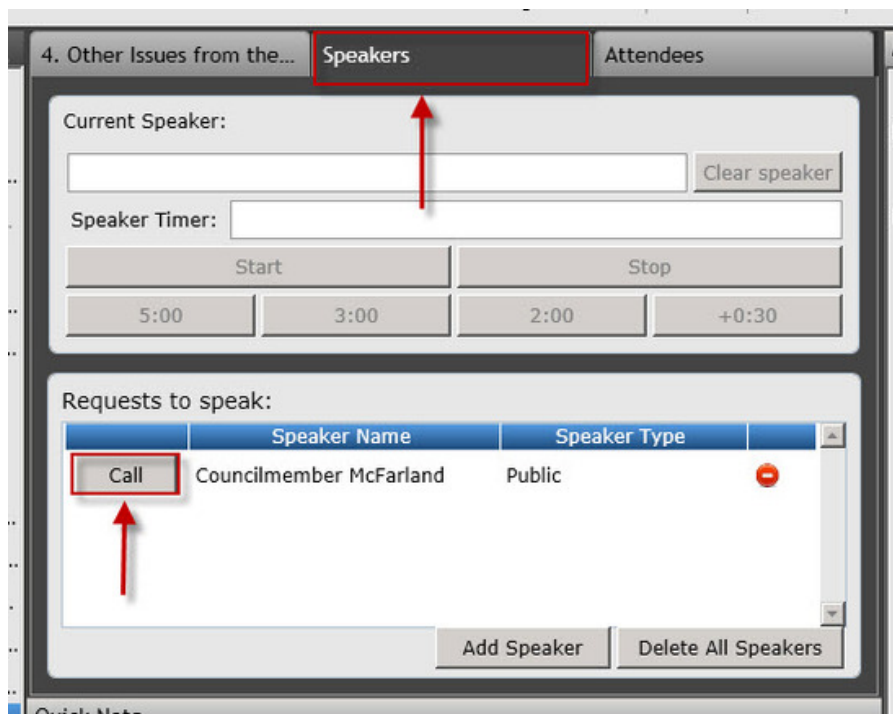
4. Other Issues from the... | Speakers | Attendees

Current Speaker:

Clear speaker

Speaker Timer:

Start | Stop

5:00 | 3:00 | 2:00 | +0:30

Requests to speak:

| | Speaker Name | Speaker Type | |
|---|---|---|---|
| Call | Councilmember McFarland | Public | |

Add Speaker | Delete All Speakers

Quick Note